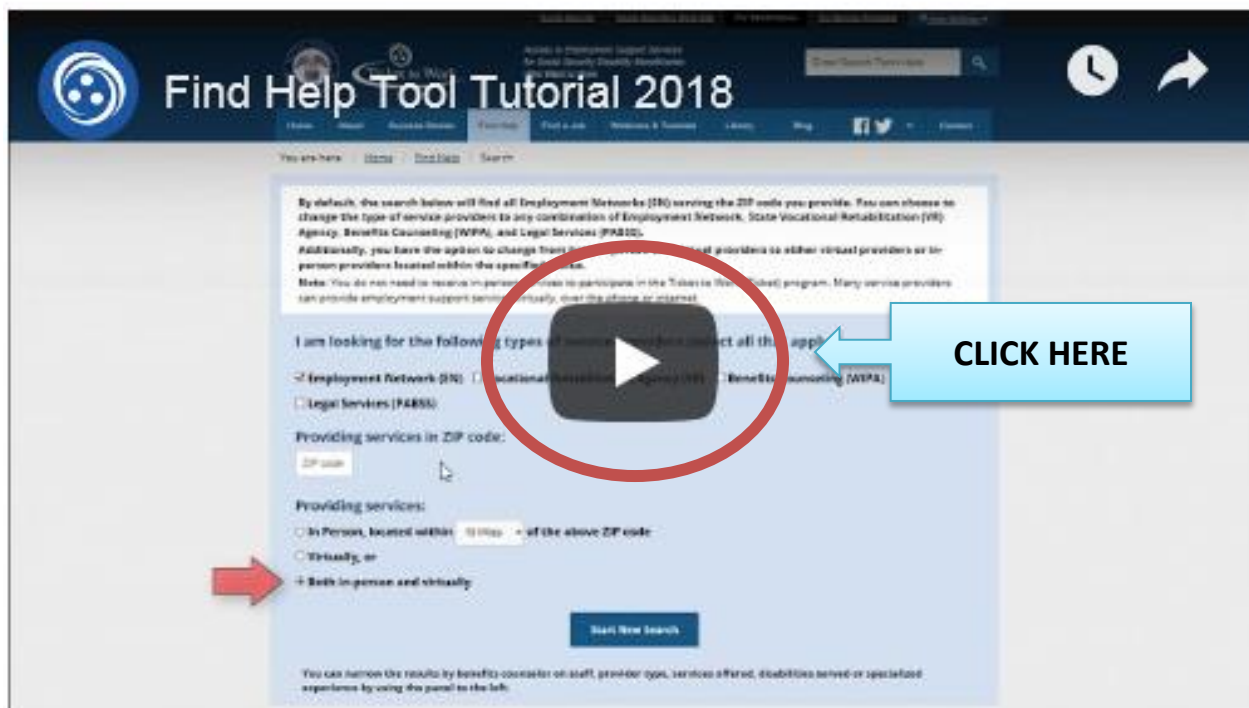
Find Help Tool Tutorial 2018

Home | About | Success Stories | Find Help | Find a Job | Webinars & Trainings | Library | Blog | Contact

You are here: Home / Find Help / Search

By default, the search below will find all Employment Networks (EN) serving the ZIP code you provide. You can choose to change the type of service providers to any combination of Employment Network, State Vocational Rehabilitation (VR) Agency, Benefits Counseling (WIPA), and Legal Services (PABSS).

Additionally, you have the option to change from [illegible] providers to either virtual providers or in-person providers located within the specified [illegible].

Note: You do not need to receive in-person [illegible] to participate in the Ticket to Work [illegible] program. Many service providers can provide employment support services virtually, over the phone or internet.

I am looking for the following types of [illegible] (select all that apply)

Employment Network (EN) | Vocational Rehabilitation Agency (VR) | Benefits Counseling (WIPA)

Legal Services (PABSS)

Providing services in ZIP code:

ZIP code

Providing services:

In Person, located within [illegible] of the above ZIP code

Virtually, or

Both in-person and virtually

Start New Search

You can narrow the results by benefits counselor on staff, provider type, services offered, disabilities served or specialized experience by using the panel to the left.

CLICK HERE